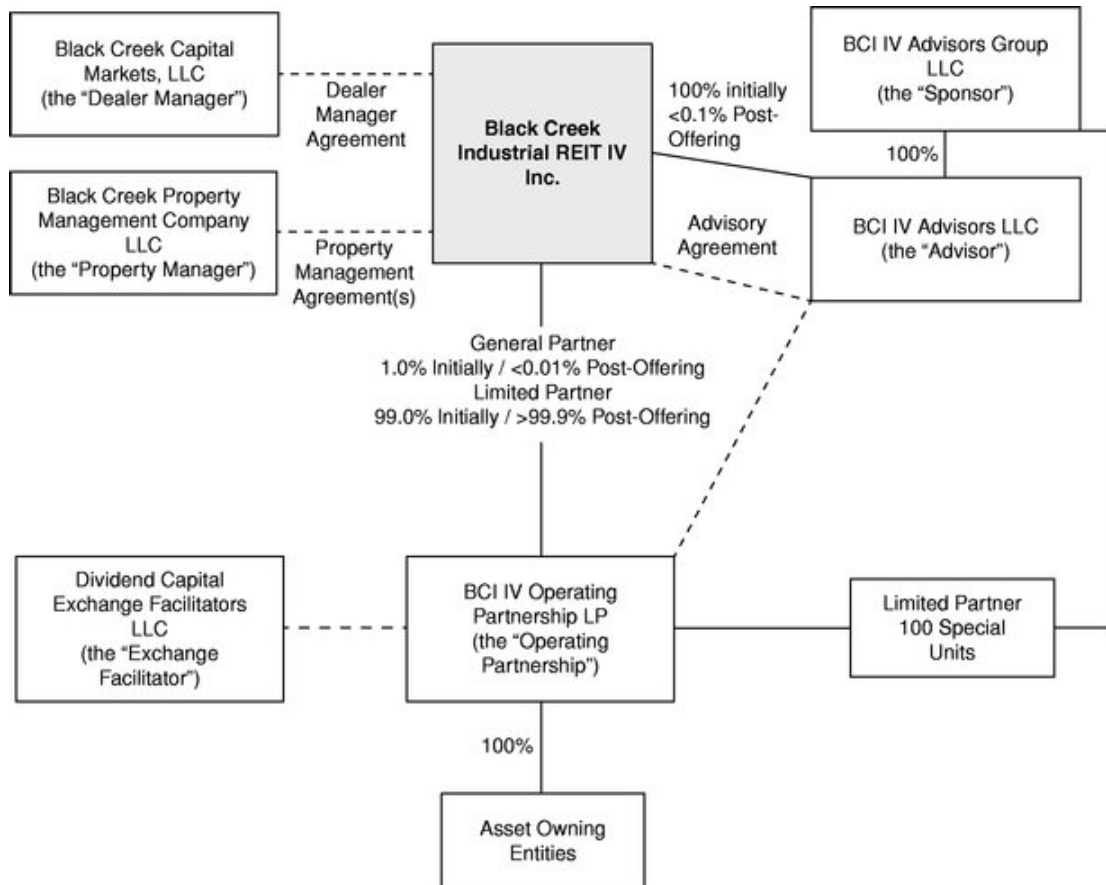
Black Creek Capital Markets, LLC (the "Dealer Manager")

Dealer Manager Agreement

Black Creek Industrial REIT IV Inc.

100% initially <0.1% Post-Offering

BCI IV Advisors Group LLC (the "Sponsor")

100%

Black Creek Property Management Company LLC (the "Property Manager")

Property Management Agreement(s)

Advisory Agreement

BCI IV Advisors LLC (the "Advisor")

General Partner
1.0% Initially / <0.01% Post-Offering
Limited Partner
99.0% Initially / >99.9% Post-Offering

Dividend Capital Exchange Facilitators LLC (the "Exchange Facilitator")

BCI IV Operating Partnership LP (the "Operating Partnership")

Limited Partner 100 Special Units

100%

Asset Owning Entities